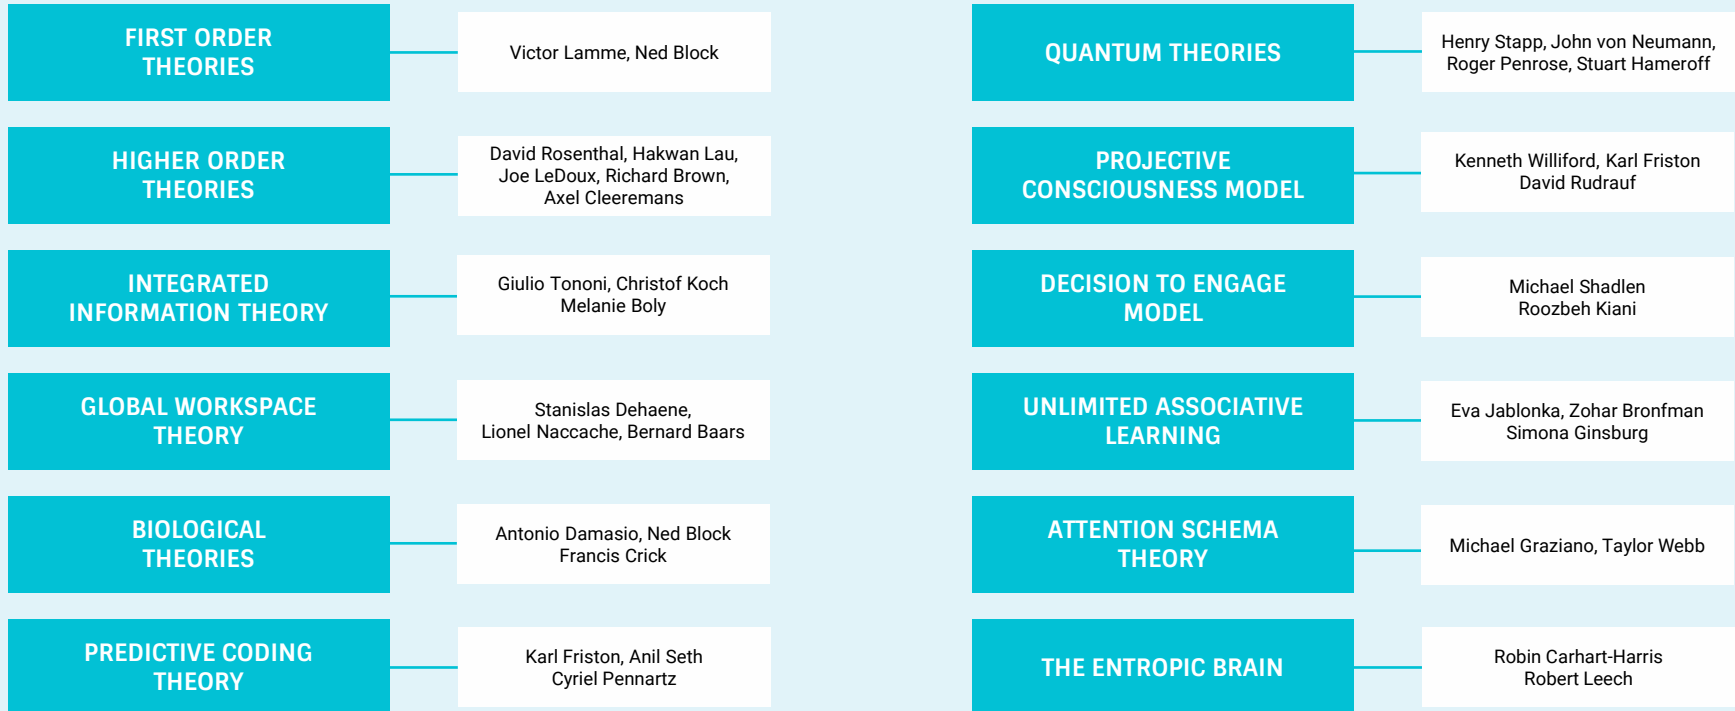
FIRST ORDER THEORIES

Victor Lamme, Ned Block

HIGHER ORDER THEORIES

David Rosenthal, Hakwan Lau, Joe LeDoux, Richard Brown, Axel Cleeremans

INTEGRATED INFORMATION THEORY

Giulio Tononi, Christof Koch Melanie Boly

GLOBAL WORKSPACE THEORY

Stanislas Dehaene, Lionel Naccache, Bernard Baars

BIOLOGICAL THEORIES

Antonio Damasio, Ned Block Francis Crick

PREDICTIVE CODING THEORY

Karl Friston, Anil Seth Cyriel Pennartz

QUANTUM THEORIES

Henry Stapp, John von Neumann, Roger Penrose, Stuart Hameroff

PROJECTIVE CONSCIOUSNESS MODEL

Kenneth Williford, Karl Friston David Rudrauf

DECISION TO ENGAGE MODEL

Michael Shadlen Roozbeh Kiani

UNLIMITED ASSOCIATIVE LEARNING

Eva Jablonka, Zohar Bronfman Simona Ginsburg

ATTENTION SCHEMA THEORY

Michael Graziano, Taylor Webb

THE ENTROPIC BRAIN

Robin Carhart-Harris Robert Leech